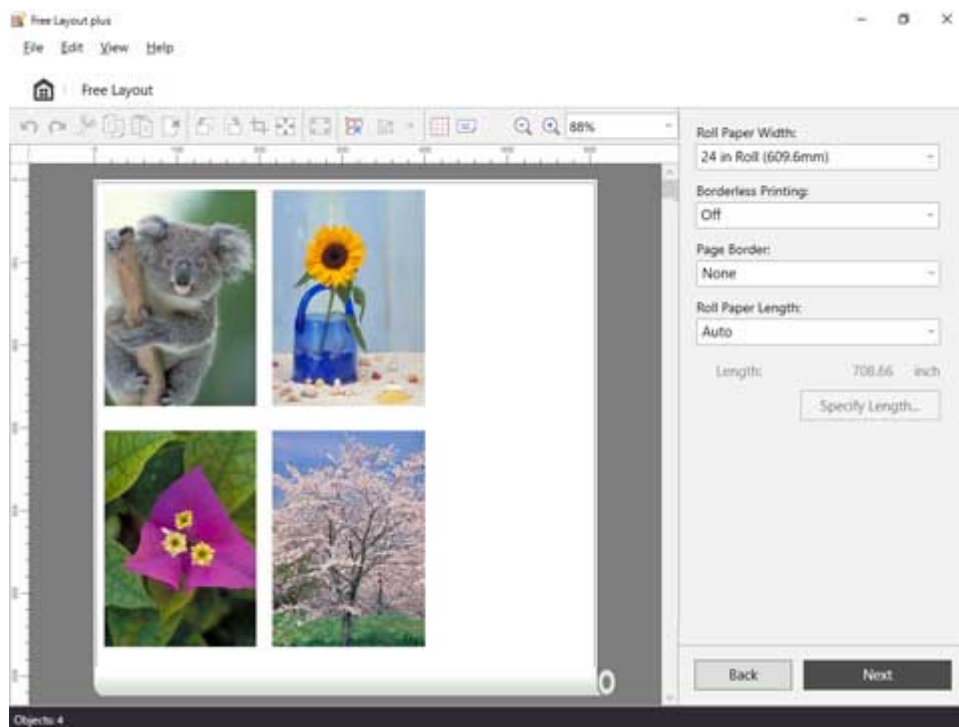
Free Layout plus

File Edit View Help

Free Layout

88%

Roll Paper Width:

24 in Roll (609.6mm)

Borderless Printing:

Off

Page Border:

None

Roll Paper Length:

Auto

Length: 708.66 inch

Specify Length...

Back

Next

Objects: 4